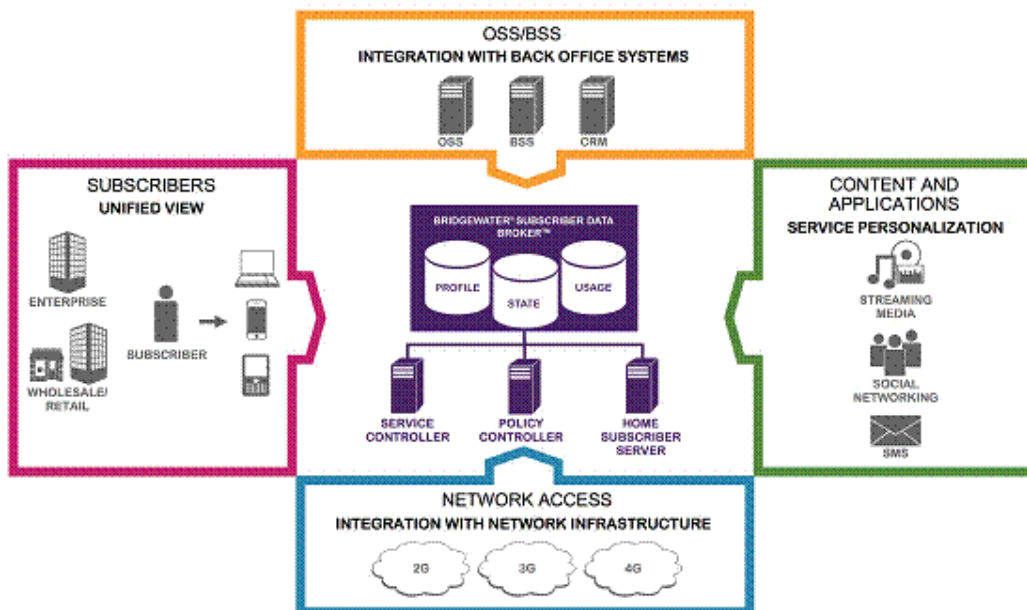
OSS/BSS
INTEGRATION WITH BACK OFFICE SYSTEMS

OSS
BSS
CRM

SUBSCRIBERS
UNIFIED VIEW

ENTERPRISE
WHOLESALE/ RETAIL
SUBSCRIBER

BRIDGEWATER® SUBSCRIBER DATA BROKER™

PROFILE
STATE
USAGE

SERVICE CONTROLLER
POLICY CONTROLLER
HOME SUBSCRIBER SERVER

CONTENT AND APPLICATIONS
SERVICE PERSONALIZATION

STREAMING MEDIA
SOCIAL NETWORKING
SMS

NETWORK ACCESS
INTEGRATION WITH NETWORK INFRASTRUCTURE

2G
3G
4G